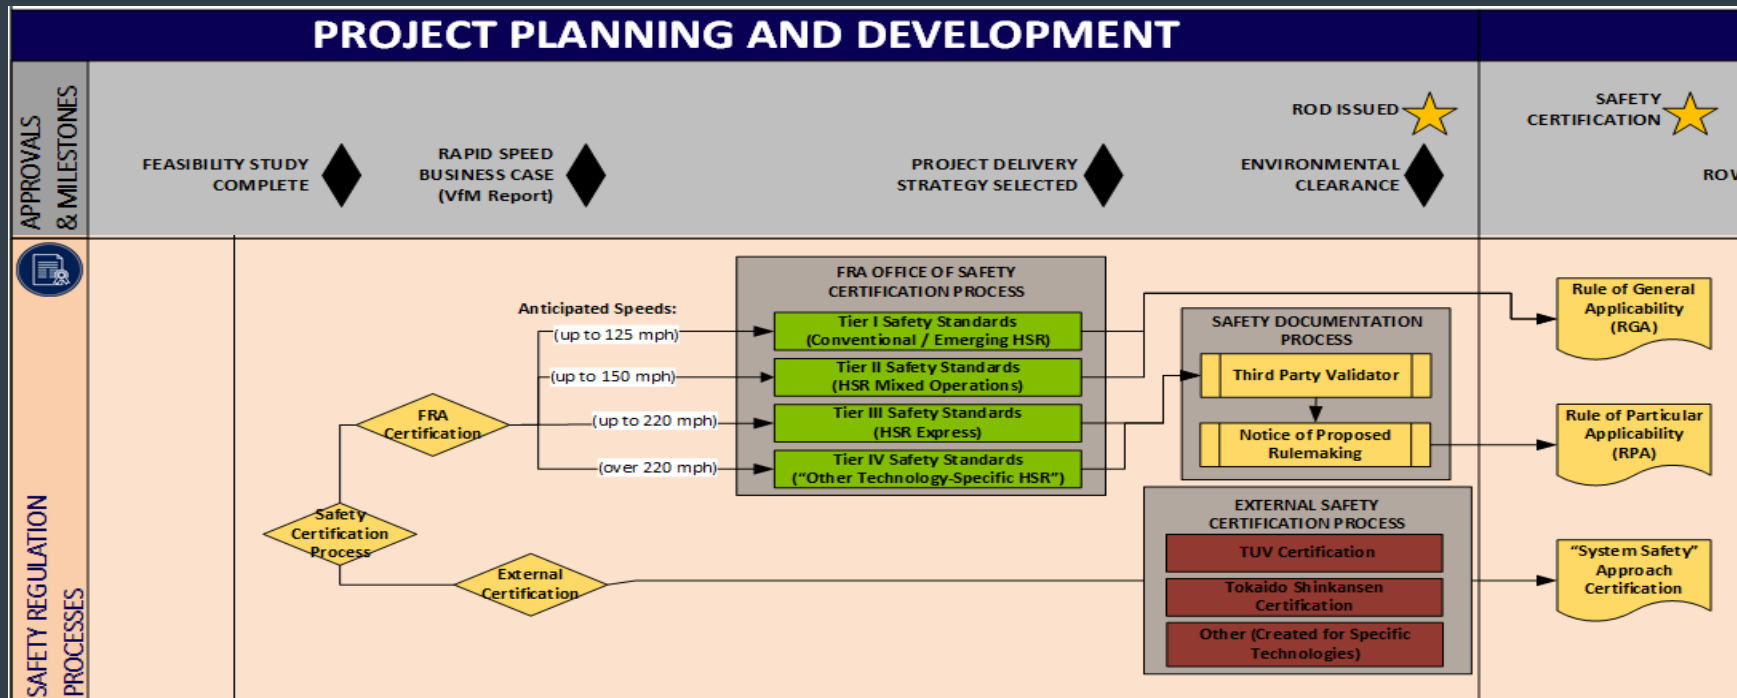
PROJECT PLANNING AND DEVELOPMENT

APPROVALS & MILESTONES

FEASIBILITY STUDY COMPLETE

RAPID SPEED BUSINESS CASE (VfM Report)

PROJECT DELIVERY STRATEGY SELECTED

ROD ISSUED

ENVIRONMENTAL CLEARANCE

SAFETY CERTIFICATION

ROV

SAFETY REGULATION PROCESSES

FRA OFFICE OF SAFETY CERTIFICATION PROCESS

Anticipated Speeds:

(up to 125 mph)

(up to 150 mph)

(up to 220 mph)

(over 220 mph)

Tier I Safety Standards (Conventional / Emerging HSR)

Tier II Safety Standards (HSR Mixed Operations)

Tier III Safety Standards (HSR Express)

Tier IV Safety Standards ("Other Technology-Specific HSR")

FRA Certification

Safety Certification Process

External Certification

SAFETY DOCUMENTATION PROCESS

Third Party Validator

Notice of Proposed Rulemaking

EXTERNAL SAFETY CERTIFICATION PROCESS

TUV Certification

Tokaido Shinkansen Certification

Other (Created for Specific Technologies)

Rule of General Applicability (RGA)

Rule of Particular Applicability (RPA)

"System Safety" Approach Certification